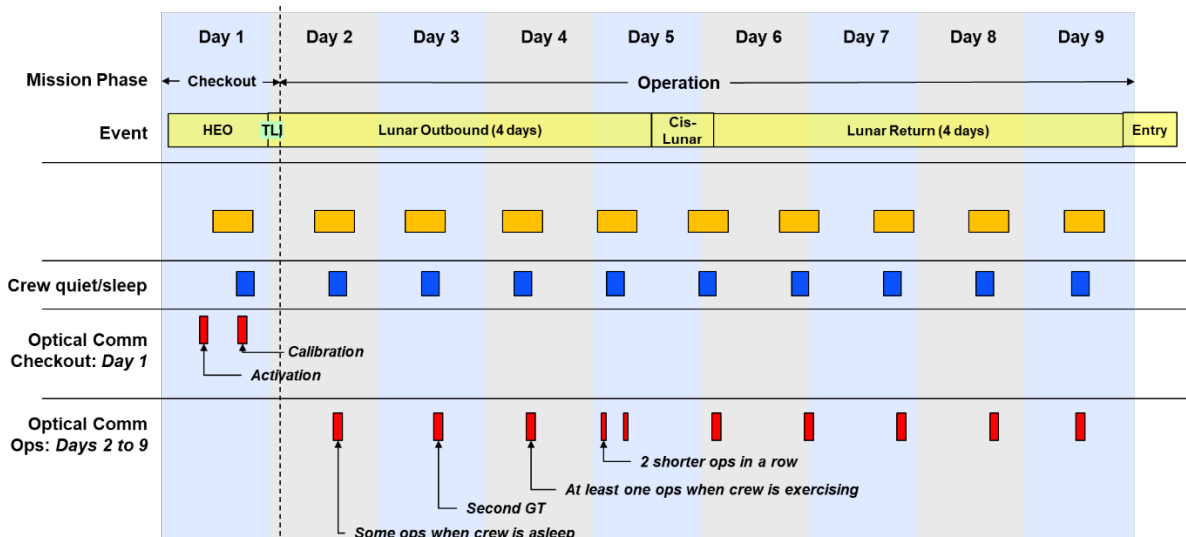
| | Day 1 | Day 2 | Day 3 | Day 4 | Day 5 | Day 6 | Day 7 | Day 8 | Day 9 |
|---|---|---|---|---|---|---|---|---|---|

Mission Phase ← Checkout → ← Operation →

Event HEO TLI Lunar Outbound (4 days) Cis-Lunar Lunar Return (4 days) Entry

Crew quiet/sleep

Optical Comm Checkout: *Day 1*

*Calibration*

*Activation*

Optical Comm Ops: *Days 2 to 9*

*2 shorter ops in a row*

*At least one ops when crew is exercising*

*Second GT*

*Some ops when crew is asleep*